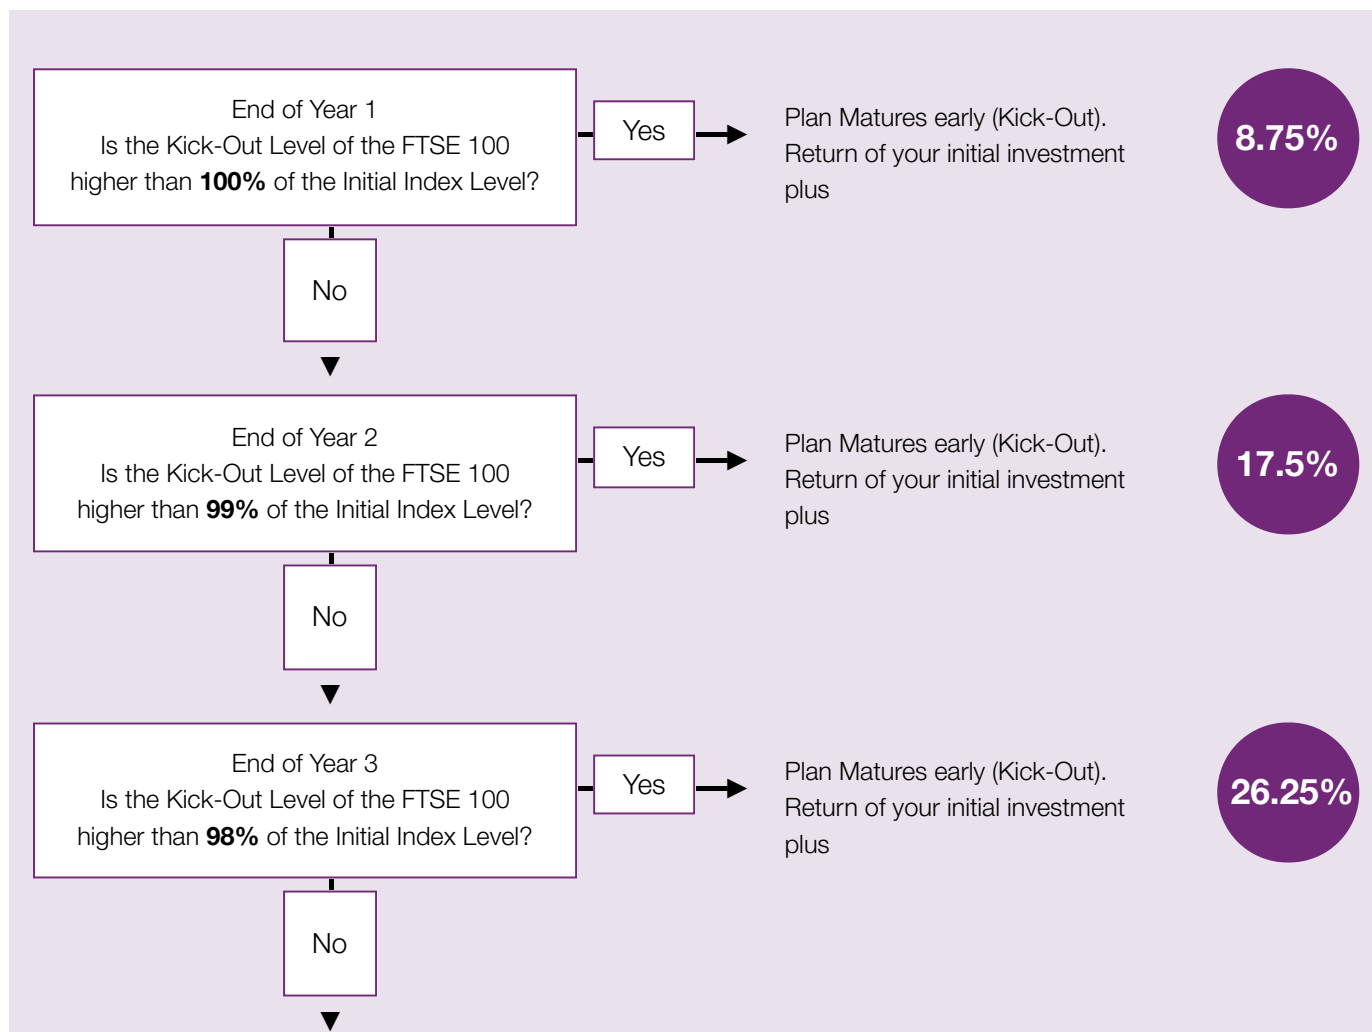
End of Year 1
Is the Kick-Out Level of the FTSE 100 higher than **100%** of the Initial Index Level?

Yes

Plan Matures early (Kick-Out). Return of your initial investment plus

8.75%

No

End of Year 2
Is the Kick-Out Level of the FTSE 100 higher than **99%** of the Initial Index Level?

Yes

Plan Matures early (Kick-Out). Return of your initial investment plus

17.5%

No

End of Year 3
Is the Kick-Out Level of the FTSE 100 higher than **98%** of the Initial Index Level?

Yes

Plan Matures early (Kick-Out). Return of your initial investment plus

26.25%

No